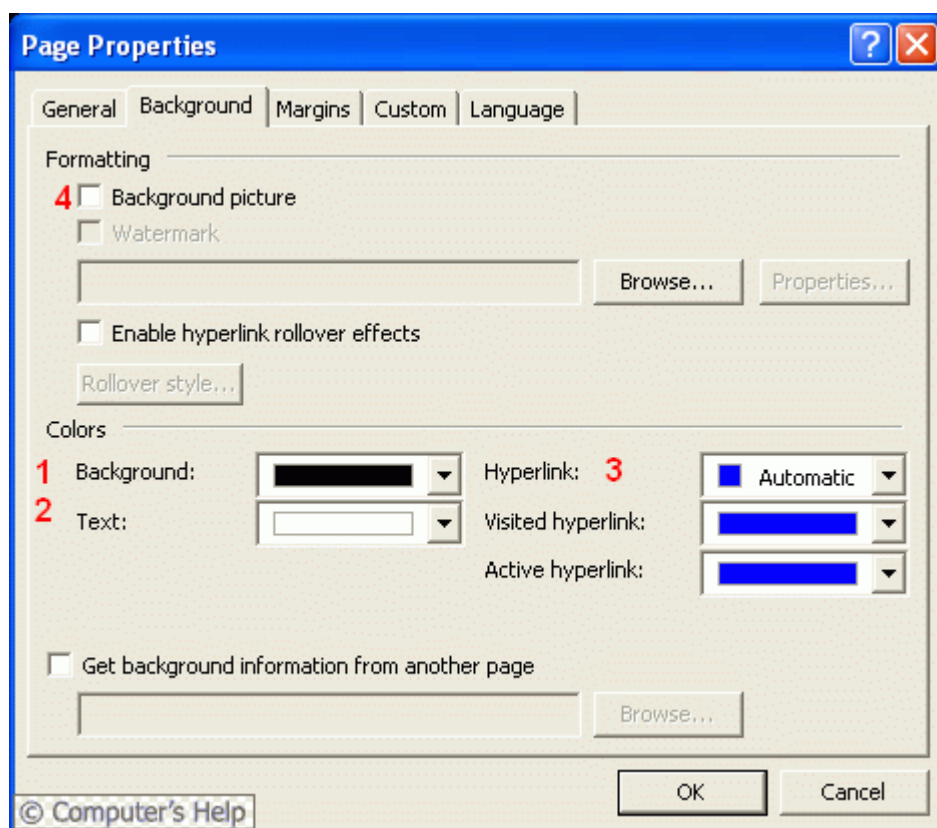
Page Properties

?

General | Background | Margins | Custom | Language

Formatting

4 Background picture

Watermark

Browse...

Properties...

Enable hyperlink rollover effects

Rollover style...

Colors

1 Background:

2 Text:

Hyperlink: 3

Automatic

Visited hyperlink:

Active hyperlink:

Get background information from another page

Browse...

OK

Cancel

© Computer's Help